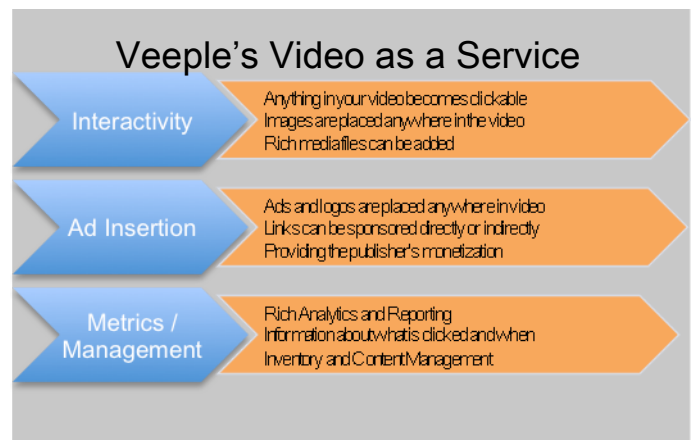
Veeple's Video as a Service

Interactivity

Anything in your video becomes clickable
Images are placed anywhere in the video
Rich media files can be added

Ad Insertion

Ads and logos are placed anywhere in video
Links can be sponsored directly or indirectly
Providing the publisher's monetization

Metrics / Management

Rich Analytics and Reporting
Information about what is clicked and when
Inventory and Content Management